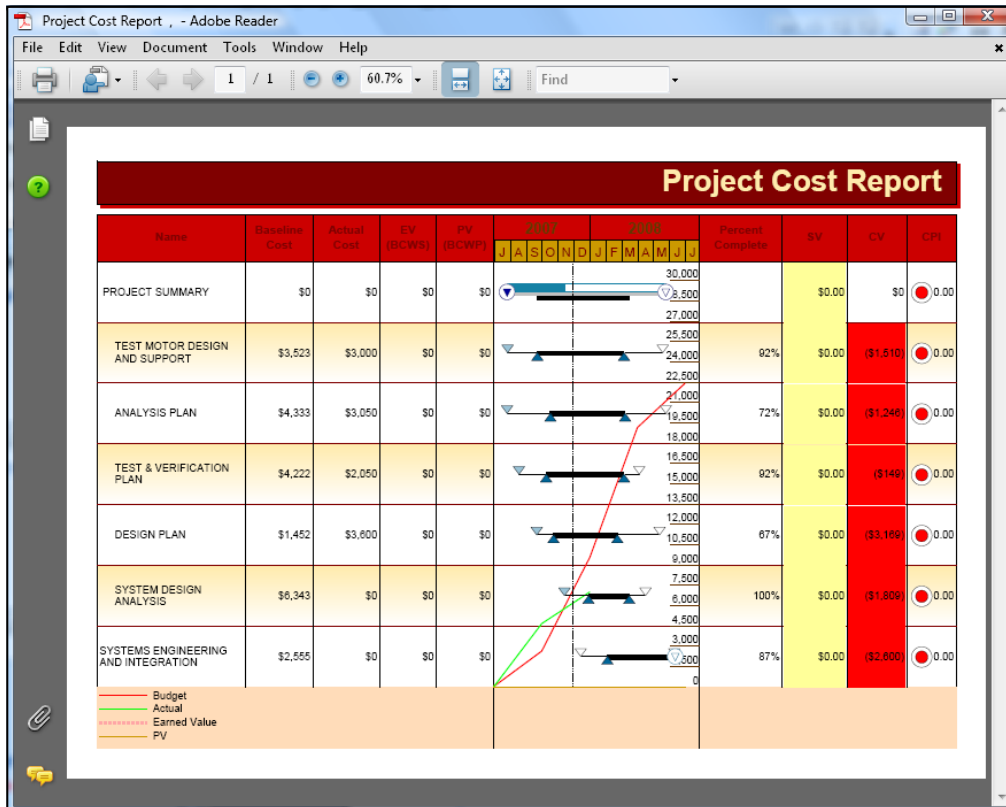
Project Cost Report , - Adobe Reader

File Edit View Document Tools Window Help

1 / 1 60.7% Find

Project Cost Report

| Name | Baseline Cost | Actual Cost | EV (BCWS) | PV (BCWP) | 2007 J A S O N D 2008 J F M A M J J | Percent Complete | SV | CV | CPI |
|---|---|---|---|---|---|---|---|---|---|
| PROJECT SUMMARY | $0 | $0 | $0 | $0 | 30,000 28,500 27,000 | | $0.00 | $0 | 0.00 |
| TEST MOTOR DESIGN AND SUPPORT | $3,523 | $3,000 | $0 | $0 | 25,500 24,000 22,500 | 92% | $0.00 | ($1,610) | 0.00 |
| ANALYSIS PLAN | $4,333 | $3,050 | $0 | $0 | 21,000 19,500 18,000 | 72% | $0.00 | ($1,248) | 0.00 |
| TEST & VERIFICATION PLAN | $4,222 | $2,050 | $0 | $0 | 16,500 15,000 13,500 | 92% | $0.00 | ($149) | 0.00 |
| DESIGN PLAN | $1,452 | $3,600 | $0 | $0 | 12,000 10,500 9,000 | 67% | $0.00 | ($3,169) | 0.00 |
| SYSTEM DESIGN ANALYSIS | $6,343 | $0 | $0 | $0 | 7,500 6,000 4,500 | 100% | $0.00 | ($1,809) | 0.00 |
| SYSTEMS ENGINEERING AND INTEGRATION | $2,555 | $0 | $0 | $0 | 3,000 1,500 0 | 87% | $0.00 | ($2,600) | 0.00 |

Budget
Actual
Earned Value
PV